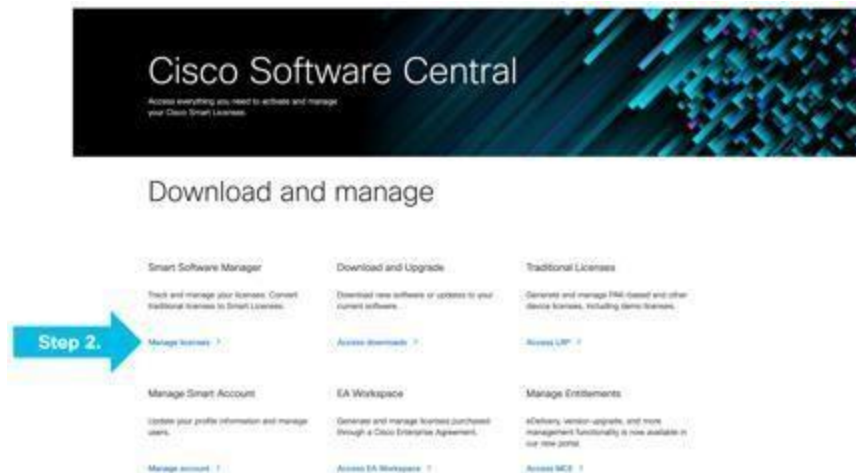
Cisco Software Central

Access everything you need to activate and manage your Cisco Smart Licenses.

Download and manage

Smart Software Manager

Track and manage your licenses. Convert traditional licenses to Smart Licenses.

Step 2.

Manage licenses >

Download and Upgrade

Download new software or updates to your current software.

Access downloads >

Traditional Licenses

Generate and manage PAK-based and other device licenses, including demo licenses.

Access LRP >

Manage Smart Account

Update your profile information and manage users.

Manage account >

EA Workspace

Generate and manage licenses purchased through a Cisco Enterprise Agreement.

Access EA Workspace >

Manage Entitlements

eDelivery, version upgrade, and more management functionality is now available in our new portal.

Access MCE >